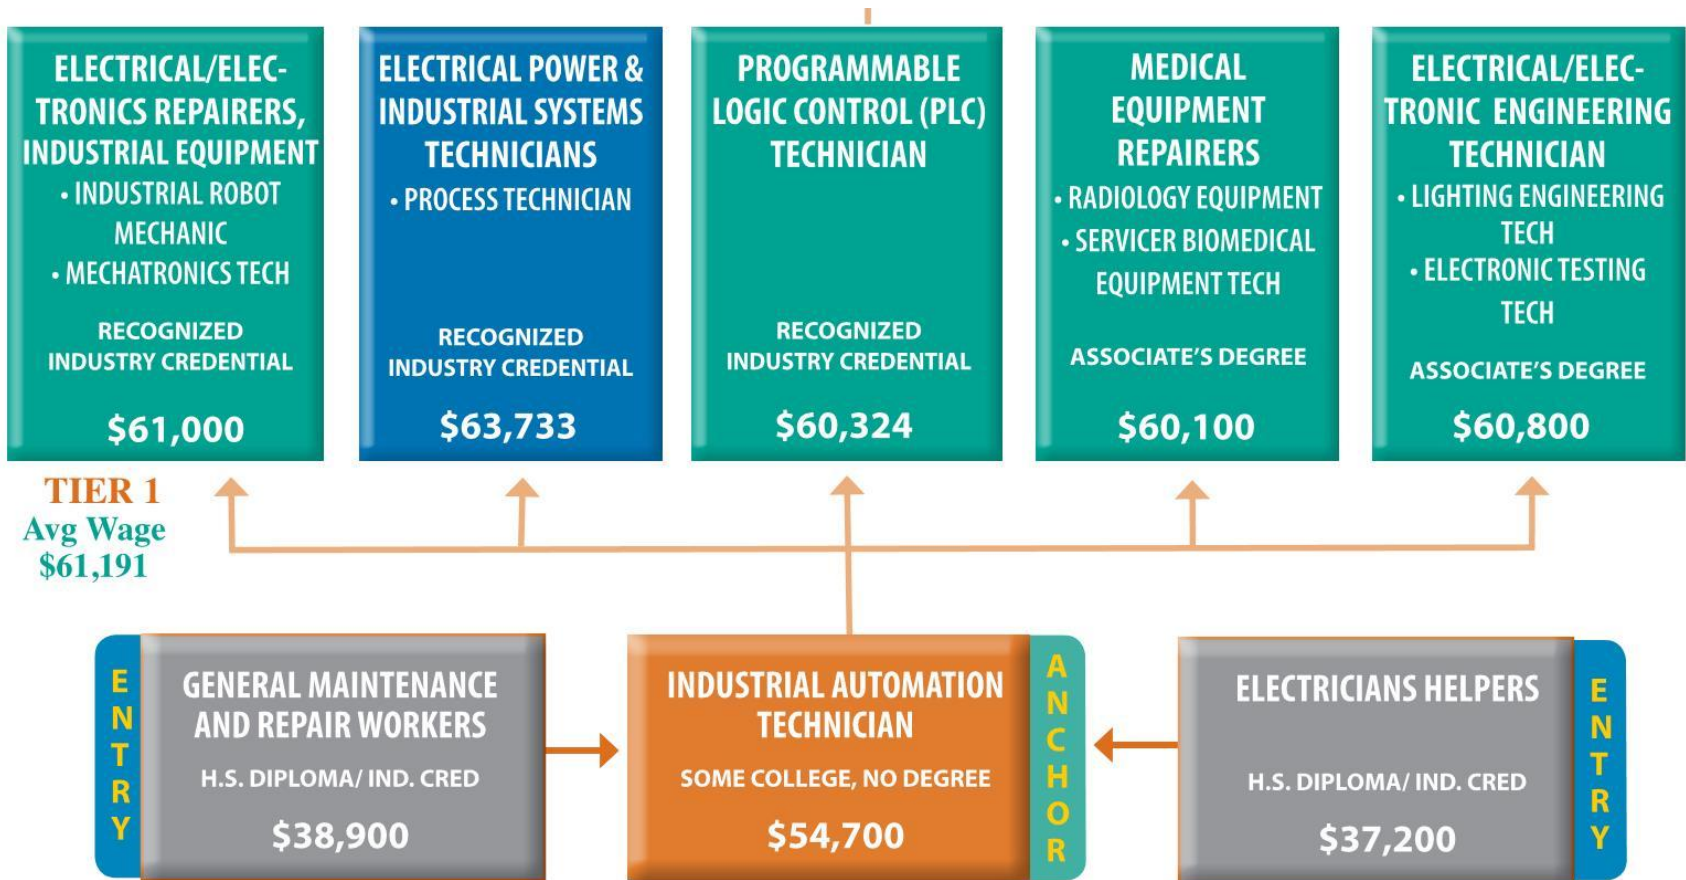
ELECTRICAL/ELECTRONICS REPAIRERS, INDUSTRIAL EQUIPMENT
• INDUSTRIAL ROBOT MECHANIC
• MECHATRONICS TECH
RECOGNIZED INDUSTRY CREDENTIAL
$61,000

ELECTRICAL POWER & INDUSTRIAL SYSTEMS TECHNICIANS
• PROCESS TECHNICIAN
RECOGNIZED INDUSTRY CREDENTIAL
$63,733

PROGRAMMABLE LOGIC CONTROL (PLC) TECHNICIAN
RECOGNIZED INDUSTRY CREDENTIAL
$60,324

MEDICAL EQUIPMENT REPAIRERS
• RADIOLOGY EQUIPMENT
• SERVICER BIOMEDICAL EQUIPMENT TECH
ASSOCIATE'S DEGREE
$60,100

ELECTRICAL/ELECTRONIC ENGINEERING TECHNICIAN
• LIGHTING ENGINEERING TECH
• ELECTRONIC TESTING TECH
ASSOCIATE'S DEGREE
$60,800

TIER 1
Avg Wage
$61,191

ENTRY
GENERAL MAINTENANCE AND REPAIR WORKERS
H.S. DIPLOMA/ IND. CRED
$38,900

INDUSTRIAL AUTOMATION TECHNICIAN
SOME COLLEGE, NO DEGREE
$54,700
ANCHOR

ELECTRICIANS HELPERS
H.S. DIPLOMA/ IND. CRED
$37,200
ENTRY